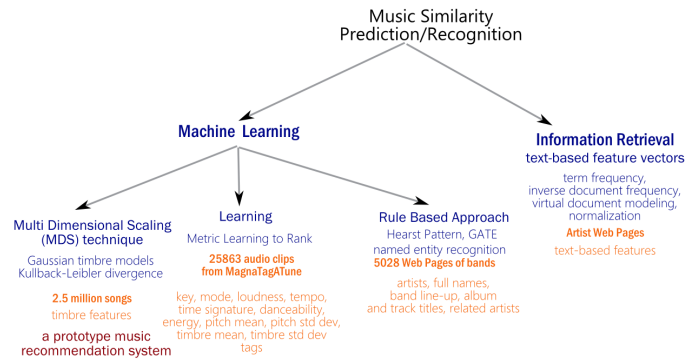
Music Similarity
Prediction/Recognition

Machine Learning

Information Retrieval
text-based feature vectors

term frequency, inverse document frequency, virtual document modeling, normalization

Artist Web Pages

text-based features

Multi Dimensional Scaling (MDS) technique

Gaussian timbre models
Kullback-Leibler divergence

2.5 million songs

timbre features

a prototype music recommendation system

Learning

Metric Learning to Rank

25863 audio clips from MagnaTagATune

key, mode, loudness, tempo, time signature, danceability, energy, pitch mean, pitch std dev, timbre mean, timbre std dev tags

Rule Based Approach

Hearst Pattern, GATE
named entity recognition

5028 Web Pages of bands

artists, full names, band line-up, album and track titles, related artists